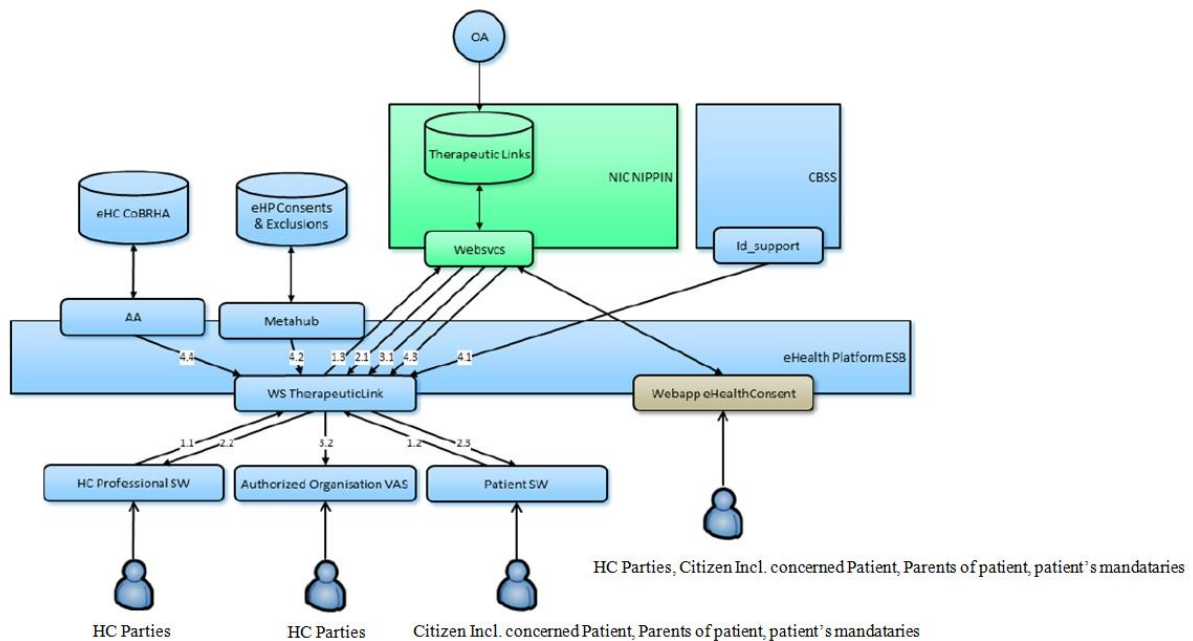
OA

Therapeutic Links

NIC NIPPIN

CBSS

eHC CoBRHA

eHP Consents & Exclusions

Websvcs

Id_support

AA

Metahub

eHealth Platform ESB

4.4

4.2

1.3

2.1

3.1

4.3

4.1

WS TherapeuticLink

Webapp eHealthConsent

1.1

2.2

3.2

1.2

2.3

HC Professional SW

Authorized Organisation VAS

Patient SW

HC Parties, Citizen Incl. concerned Patient, Parents of patient, patient's mandataries

HC Parties

HC Parties

Citizen Incl. concerned Patient, Parents of patient, patient's mandataries